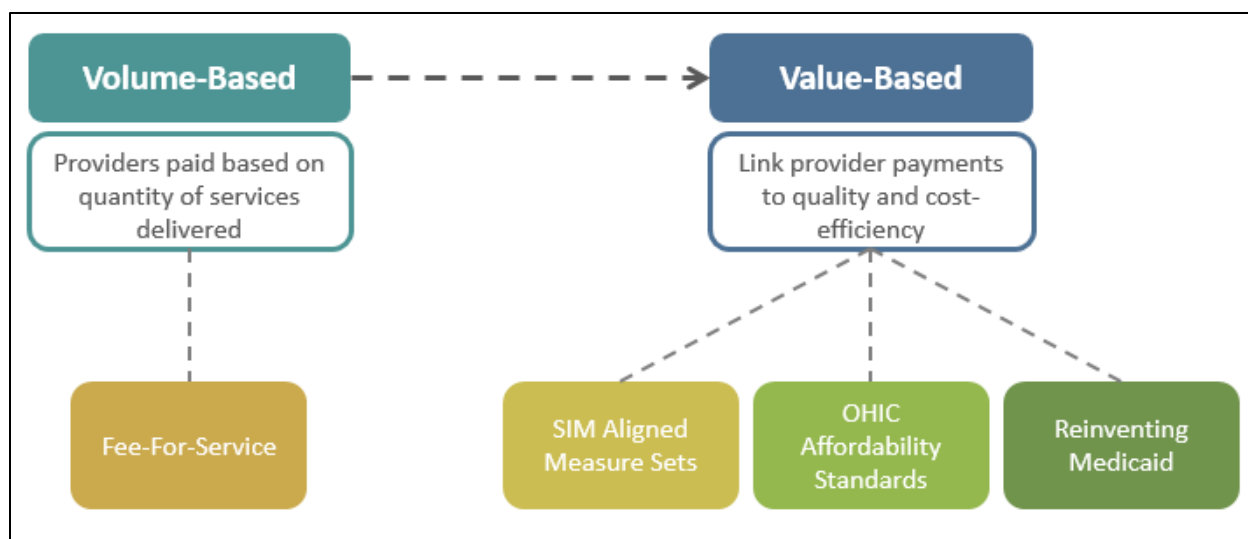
Volume-Based

Providers paid based on quantity of services delivered

Value-Based

Link provider payments to quality and cost-efficiency

Fee-For-Service

SIM Aligned Measure Sets

OHIC Affordability Standards

Reinventing Medicaid